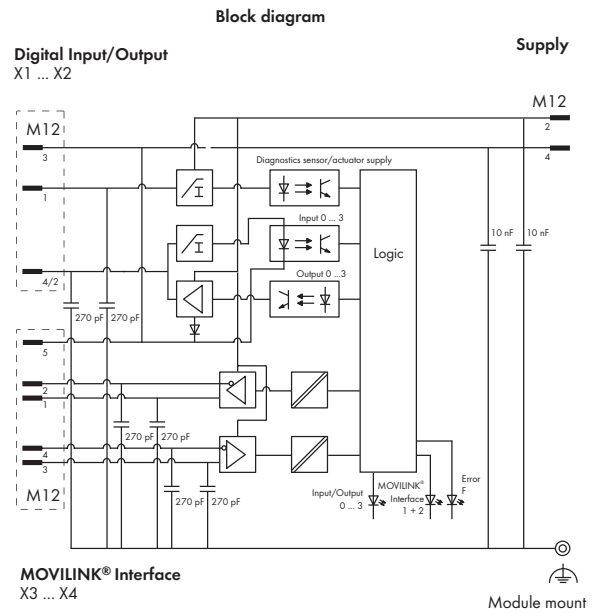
Block diagram

Digital Input/Output
X1 ... X2

Supply

M12
2
4

M12
3
1
4/2

Diagnostics sensor/actuator supply

Input 0 ... 3

Output 0 ...3

Logic

10 nF
10 nF

270 pF
270 pF

5
2
1

270 pF
270 pF

4
3

M12

270 pF
270 pF

Input/Output
0 ... 3

MOVILINK®
Interface
1 + 2

Error
F

MOVILINK® Interface
X3 ... X4

Module mount